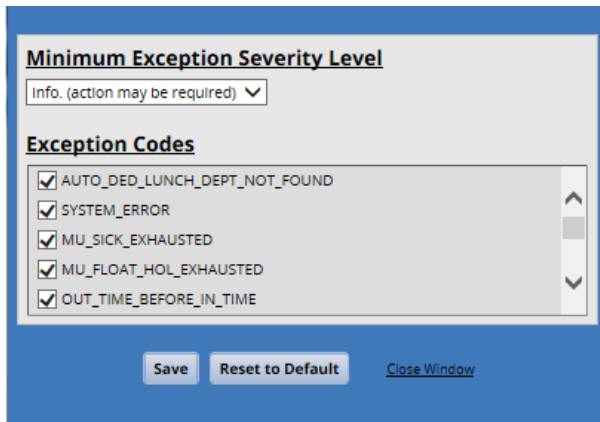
Minimum Exception Severity Level

Info. (action may be required)

Exception Codes

AUTO_DED_LUNCH_DEPT_NOT_FOUND
SYSTEM_ERROR
MU_SICK_EXHAUSTED
MU_FLOAT_HOL_EXHAUSTED
OUT_TIME_BEFORE_IN_TIME

Save Reset to Default Close Window